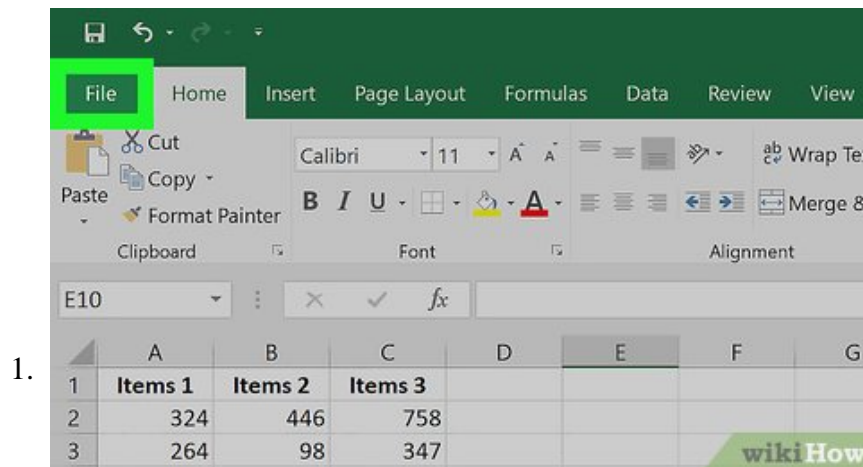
1.

File Home Insert Page Layout Formulas Data Review View

Cut
Copy
Paste
Format Painter
Clipboard

Calibri 11 A A
B I U
Font

Wrap Te
Merge &
Alignment

E10 fx

| | A | B | C | D | E | F | G |
|---|---|---|---|---|---|---|---|
| 1 | Items 1 | Items 2 | Items 3 | | | | |
| 2 | 324 | 446 | 758 | | | | |
| 3 | 264 | 98 | 347 | | | | |

wikiHow